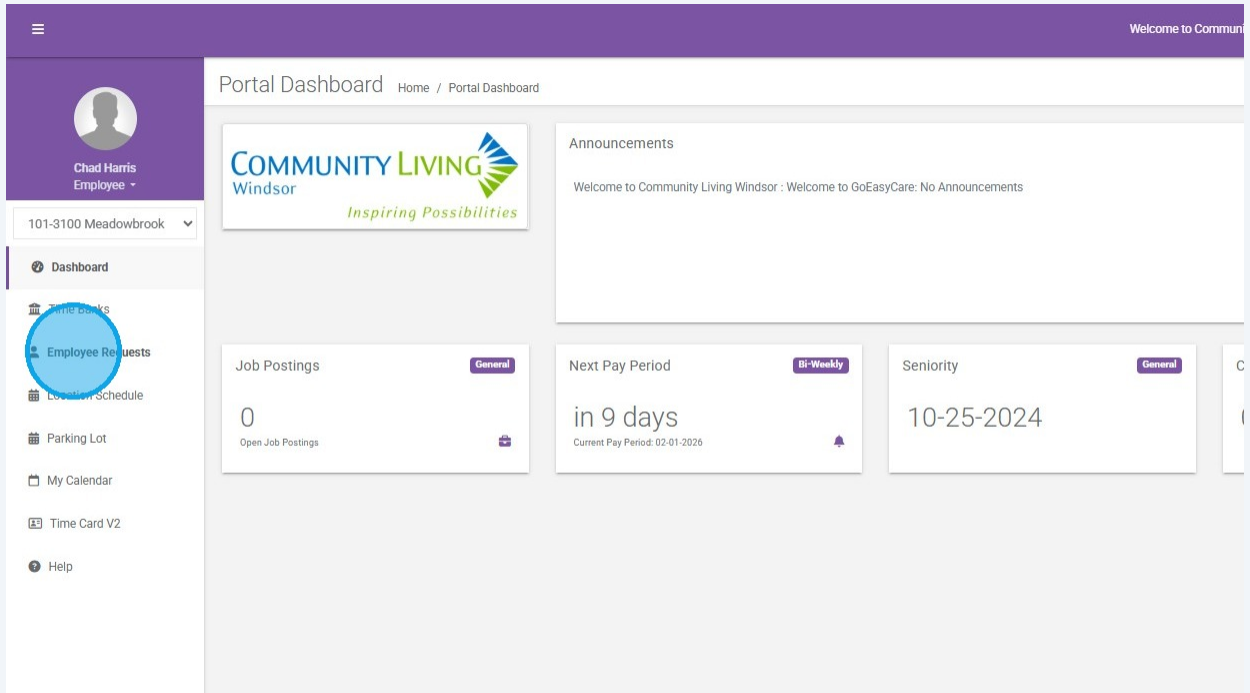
Welcome to Communi

Chad Harris
Employee

101-3100 Meadowbrook

Dashboard

Time Banks

Employee Requests

Location Schedule

Parking Lot

My Calendar

Time Card V2

Help

Portal Dashboard Home / Portal Dashboard

COMMUNITY LIVING
Windsor
Inspiring Possibilities

Announcements

Welcome to Community Living Windsor : Welcome to GoEasyCare: No Announcements

Job Postings General
0
Open Job Postings

Next Pay Period Bi-Weekly
in 9 days
Current Pay Period: 02-01-2026

Seniority General
10-25-2024

C
(